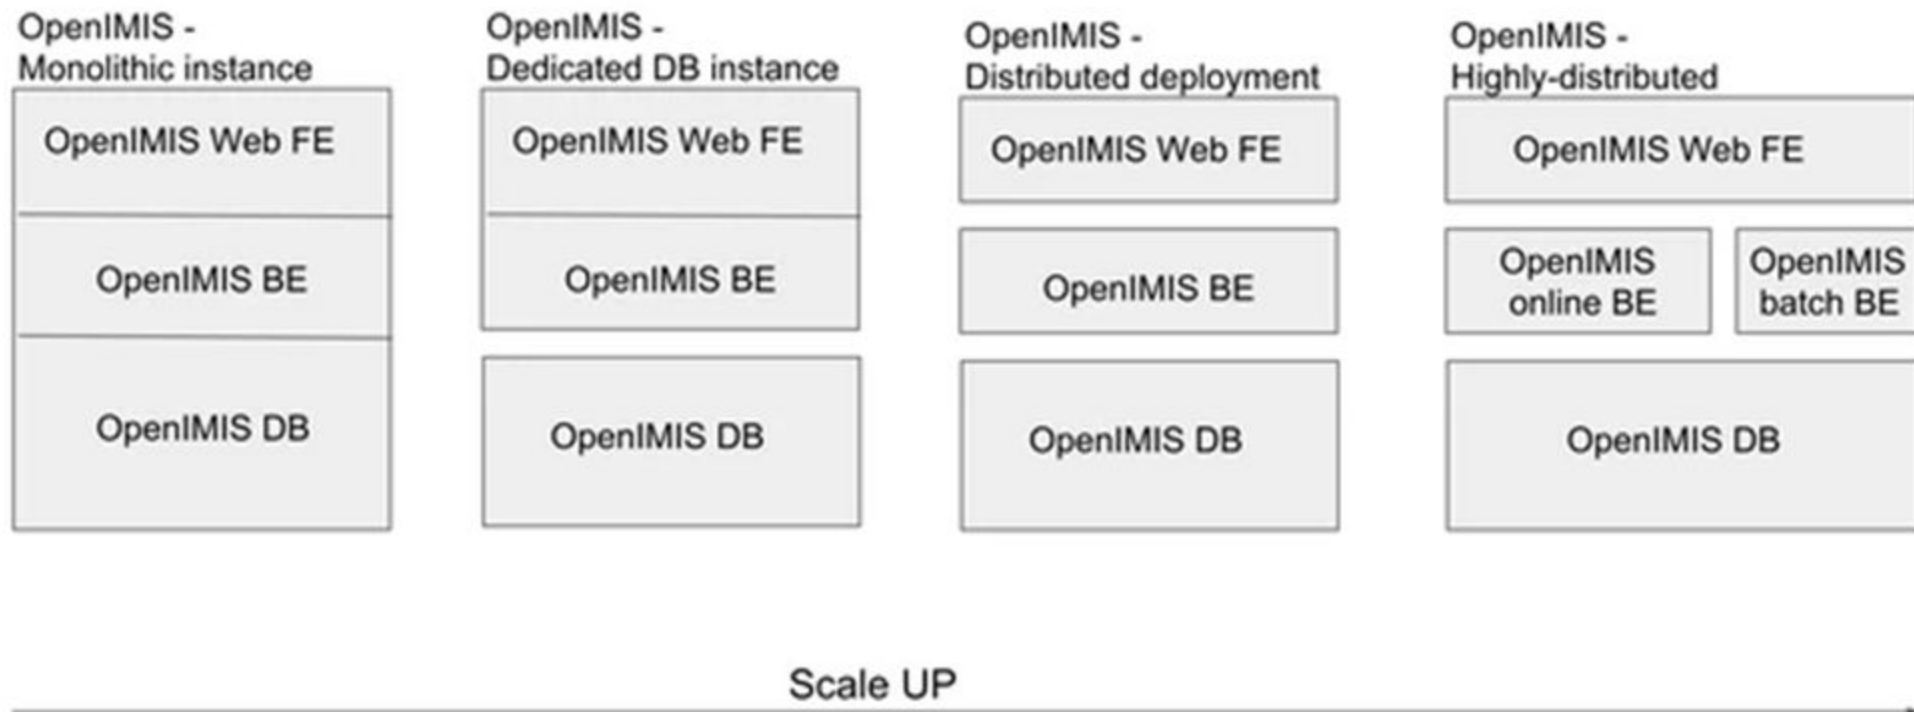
OpenIMIS - Monolithic instance

OpenIMIS Web FE

OpenIMIS BE

OpenIMIS DB

OpenIMIS - Dedicated DB instance

OpenIMIS Web FE

OpenIMIS BE

OpenIMIS DB

OpenIMIS - Distributed deployment

OpenIMIS Web FE

OpenIMIS BE

OpenIMIS DB

OpenIMIS - Highly-distributed

OpenIMIS Web FE

OpenIMIS online BE

OpenIMIS batch BE

OpenIMIS DB

Scale UP